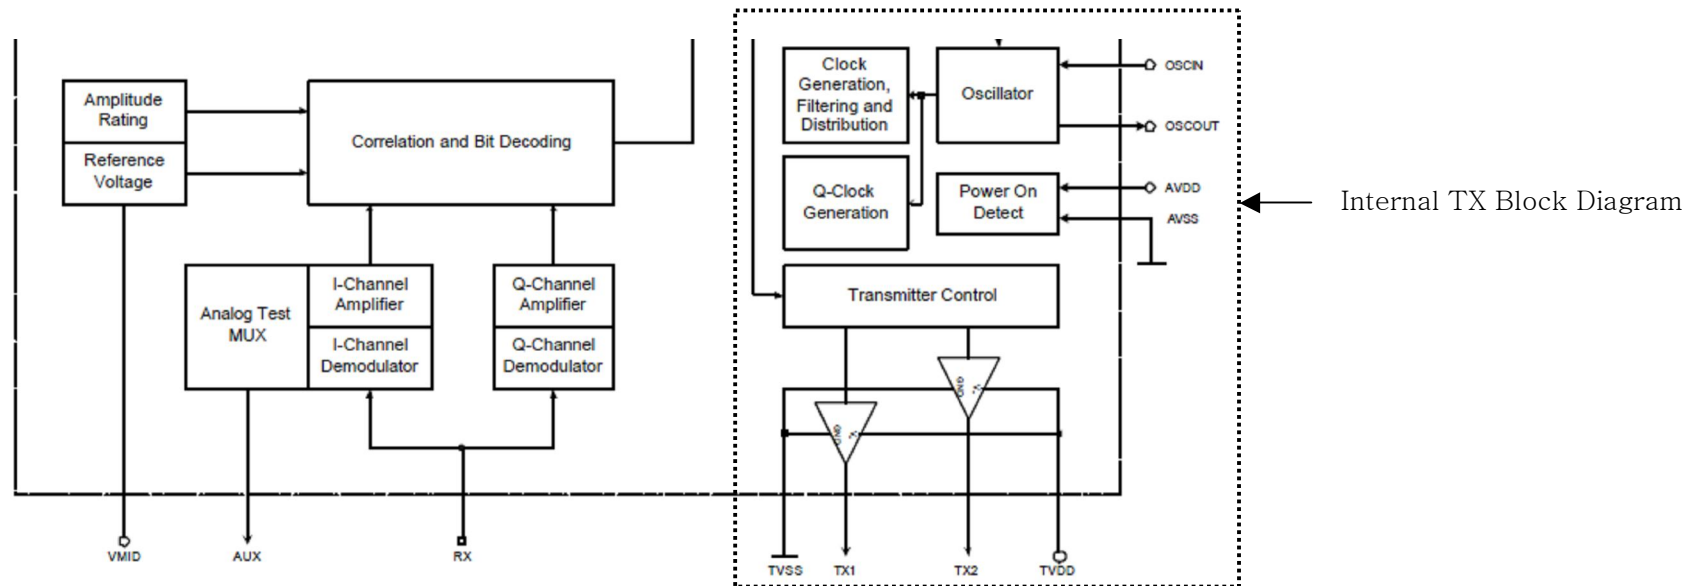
Amplitude Rating

Reference Voltage

Correlation and Bit Decoding

Analog Test MUX

I-Channel Amplifier

I-Channel Demodulator

Q-Channel Amplifier

Q-Channel Demodulator

Clock Generation, Filtering and Distribution

Oscillator

OSCIN

OSCOUT

Q-Clock Generation

Power On Detect

AVDD

AVSS

Internal TX Block Diagram

Transmitter Control

VMID

AUX

RX

TVSS

TX1

TX2

TVDD